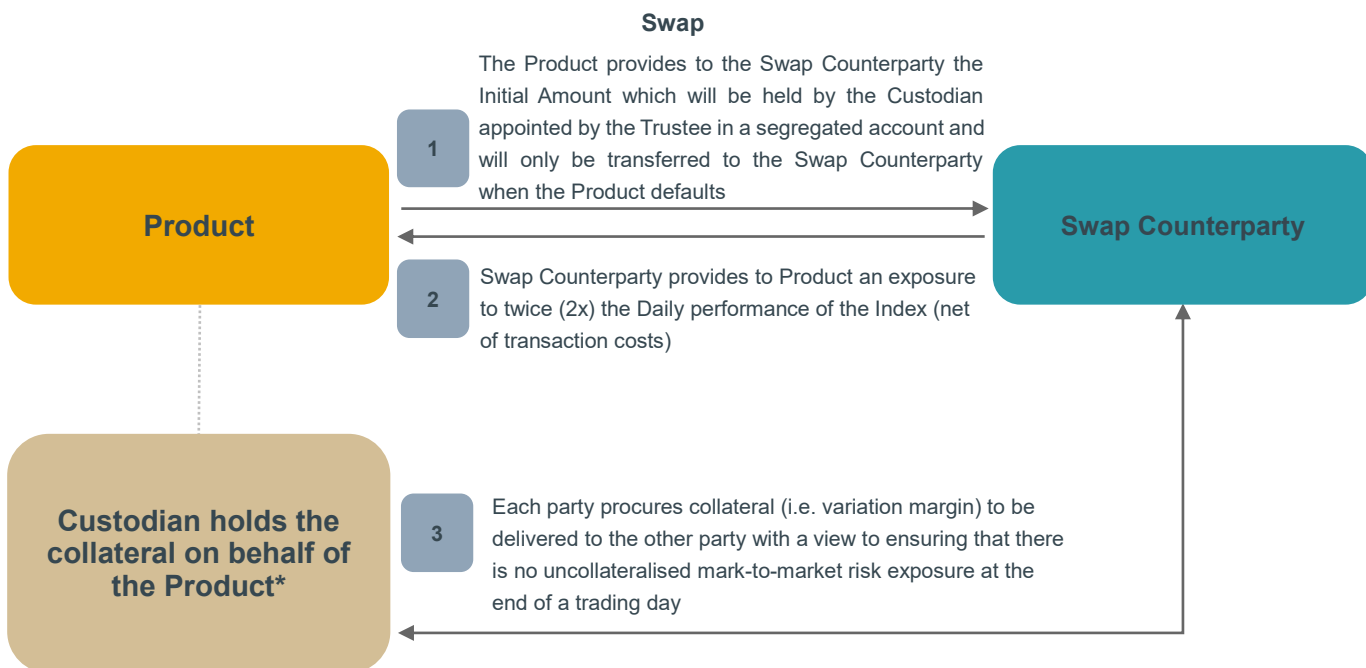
Swap

Product

1

The Product provides to the Swap Counterparty the Initial Amount which will be held by the Custodian appointed by the Trustee in a segregated account and will only be transferred to the Swap Counterparty when the Product defaults

Swap Counterparty

2

Swap Counterparty provides to Product an exposure to twice (2x) the Daily performance of the Index (net of transaction costs)

Custodian holds the collateral on behalf of the Product*

3

Each party procures collateral (i.e. variation margin) to be delivered to the other party with a view to ensuring that there is no uncollateralised mark-to-market risk exposure at the end of a trading day